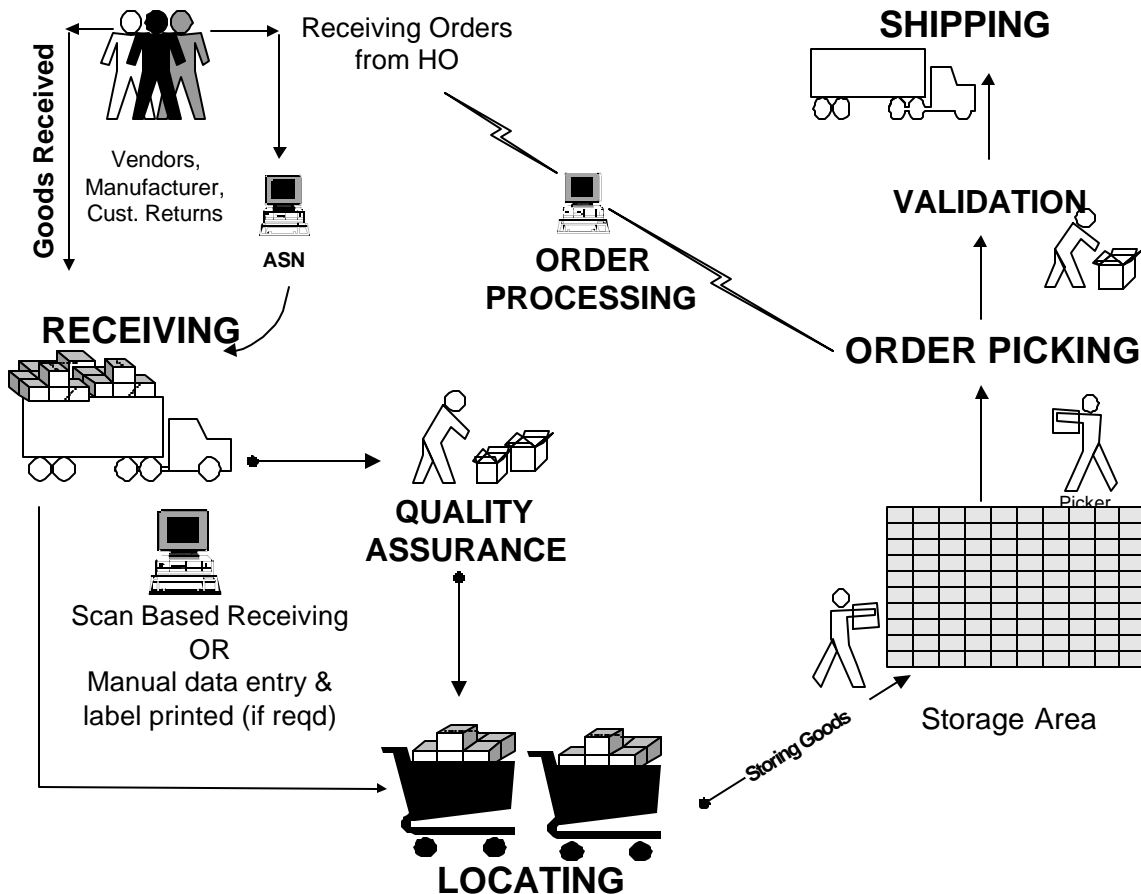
Goods Received

Receiving Orders from HO

SHIPPING

Vendors, Manufacturer, Cust. Returns

ASN

ORDER PROCESSING

VALIDATION

RECEIVING

ORDER PICKING

Picker

QUALITY ASSURANCE

Scan Based Receiving OR Manual data entry & label printed (if reqd)

Storing Goods

Storage Area

LOCATING